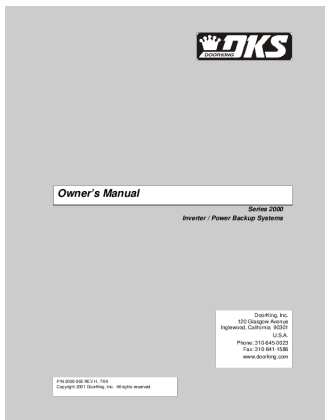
DKS
DOORKING

Owner's Manual

Series 2000
Inverter / Power Backup Systems

DoorKing, Inc.
120 Glasgow Avenue
Inglewood, California 90301
U.S.A.
Phone: 310-645-0023
Fax: 310-641-1586
www.doorking.com

P/N 2000-065 REV H, 7/09
Copyright 2001 DoorKing, Inc. All rights reserved.